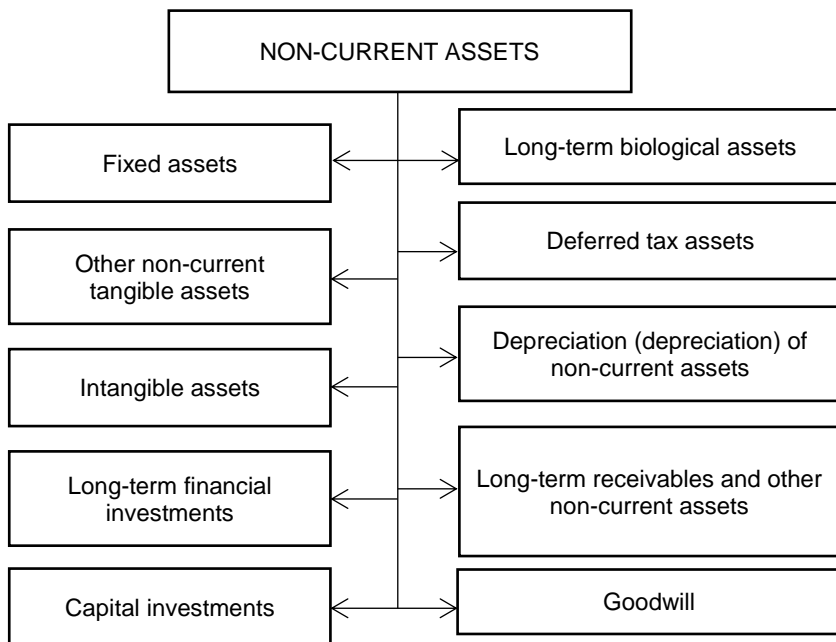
NON-CURRENT ASSETS

Fixed assets

Other non-current tangible assets

Intangible assets

Long-term financial investments

Capital investments

Long-term biological assets

Deferred tax assets

Depreciation (depreciation) of non-current assets

Long-term receivables and other non-current assets

Goodwill